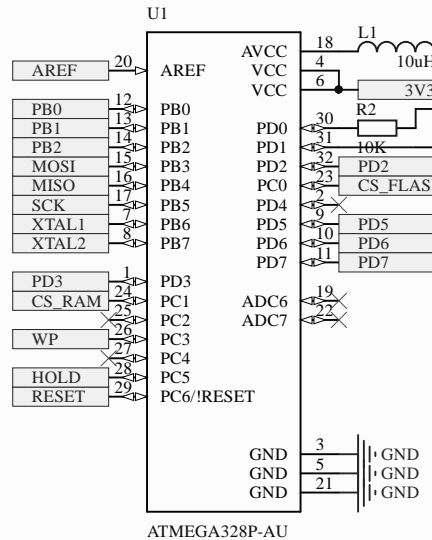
U1

AREF 20 AREF
PB0 12 PB0
PB1 13 PB1
PB2 14 PB2
MOSI 15 PB3
MISO 16 PB4
SCK 17 PB5
XTAL1 7 PB6
XTAL2 8 PB7

PD3 1 PD3
CS_RAM 24 PC1
25 PC2
WP 26 PC3
27 PC4
HOLD 28 PC5
RESET 29 PC6/!RESET

AVCC 18
VCC 4
VCC 6

L1
10uH
3V3

R2
PD0 30
PD1 31 10K
PD2 32 PD2
PC0 23 CS_FLAS
PD4 2
9
PD5 PD5
PD6 10 PD6
PD7 11 PD7

ADC6 19
ADC7 22

GND 3 GND
GND 5 GND
GND 21 GND

ATMEGA328P-AU